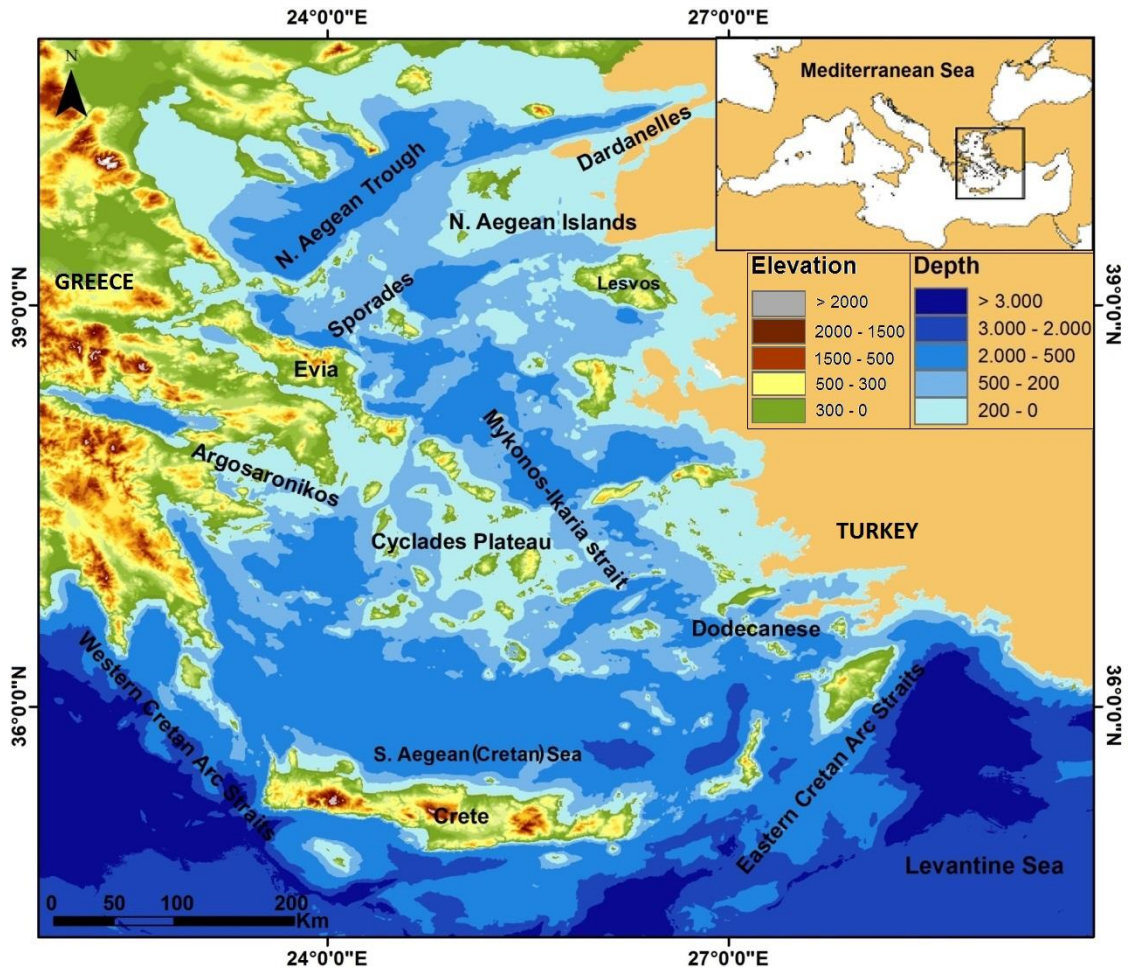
24°0'0"E

27°0'0"E

N

Mediterranean Sea

Dardanelles

N. Aegean Trough

N. Aegean Islands

GREECE

Elevation

> 2000

2000 - 1500

1500 - 500

500 - 300

300 - 0

Depth

> 3.000

3.000 - 2.000

2.000 - 500

500 - 200

200 - 0

Lesvos

Sporades

39°0'0"N

39°0'0"N

Evia

Mykonos-Ikaria strait

Argosaronikos

TURKEY

Cyclades Plateau

Dodecanese

36°0'0"N

36°0'0"N

Western Cretan Arc Straits

S. Aegean (Cretan) Sea

Eastern Cretan Arc Straits

Crete

Levantine Sea

0 50 100 200 Km

24°0'0"E

27°0'0"E